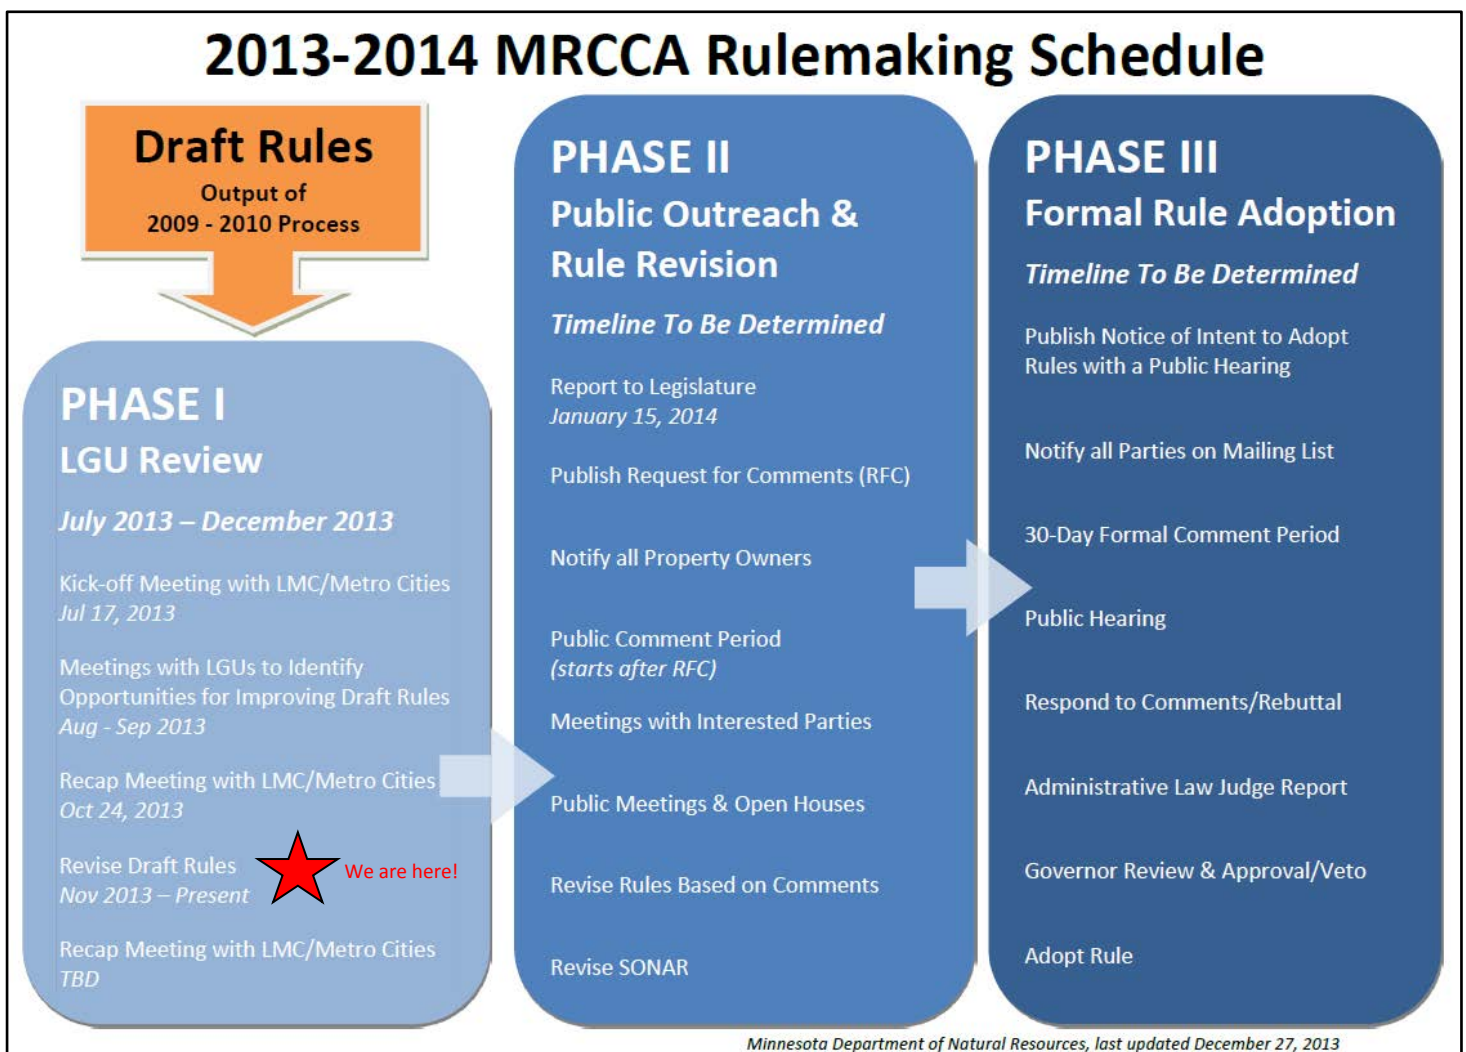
2013-2014 MRCCA Rulemaking Schedule

Draft Rules
Output of
2009 - 2010 Process

PHASE I
LGU Review
July 2013 – December 2013

Kick-off Meeting with LMC/Metro Cities
Jul 17, 2013

Meetings with LGUs to Identify Opportunities for Improving Draft Rules
Aug - Sep 2013

Recap Meeting with LMC/Metro Cities
Oct 24, 2013

Revise Draft Rules
Nov 2013 – Present

We are here!

Recap Meeting with LMC/Metro Cities
TBD

PHASE II
Public Outreach & Rule Revision
Timeline To Be Determined

Report to Legislature
January 15, 2014

Publish Request for Comments (RFC)

Notify all Property Owners

Public Comment Period
(starts after RFC)

Meetings with Interested Parties

Public Meetings & Open Houses

Revise Rules Based on Comments

Revise SONAR

PHASE III
Formal Rule Adoption
Timeline To Be Determined

Publish Notice of Intent to Adopt Rules with a Public Hearing

Notify all Parties on Mailing List

30-Day Formal Comment Period

Public Hearing

Respond to Comments/Rebuttal

Administrative Law Judge Report

Governor Review & Approval/Veto

Adopt Rule

Minnesota Department of Natural Resources, last updated December 27, 2013